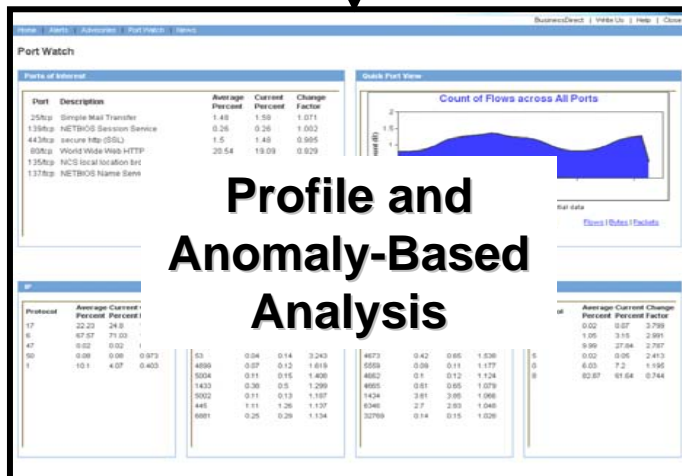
BusinessDirect | Write Us | Help | Close

Home Alerts Advanced Port Watch News

Port Watch

Ports of Interest

| Port | Description | Average Percent | Current Percent | Change Factor |
|---|---|---|---|---|
| 25/tcp | Simple Mail Transfer | 1.48 | 1.58 | 1.071 |
| 139/tcp | NETBIOS Session Service | 0.26 | 0.26 | 1.002 |
| 443/tcp | secure http (SSL) | 1.5 | 1.48 | 0.985 |
| 80/tcp | World Wide Web HTTP | 20.54 | 19.09 | 0.929 |
| 135/tcp | NCS local location bro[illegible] | | | |
| 137/tcp | NETBIOS Name Serv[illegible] | | | |

Quick Port View

Count of Flows across All Ports

Flows | Bytes | Packets

Profile and Anomaly-Based Analysis

IP

| Protocol | Average Percent | Current Percent | Change Factor |
|---|---|---|---|
| 17 | 22.23 | 24.9 | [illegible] |
| 6 | 67.57 | 71.03 | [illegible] |
| 47 | 0.02 | 0.02 | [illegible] |
| 50 | 0.08 | 0.08 | 0.973 |
| 1 | 10.1 | 4.07 | 0.403 |

| | | | |
|---|---|---|---|
| 53 | 0.04 | 0.14 | 3.243 |
| 4899 | 0.07 | 0.12 | 1.619 |
| 5004 | 0.11 | 0.15 | 1.408 |
| 1433 | 0.38 | 0.5 | 1.299 |
| 5002 | 0.11 | 0.13 | 1.187 |
| 445 | 1.11 | 1.26 | 1.137 |
| 6881 | 0.25 | 0.29 | 1.134 |

| | | | |
|---|---|---|---|
| 4673 | 0.42 | 0.65 | 1.536 |
| 5559 | 0.09 | 0.11 | 1.177 |
| 4662 | 0.1 | 0.12 | 1.124 |
| 4665 | 0.61 | 0.65 | 1.079 |
| 1434 | 3.61 | 3.85 | 1.066 |
| 6346 | 2.7 | 2.83 | 1.048 |
| 32769 | 0.14 | 0.15 | 1.026 |

| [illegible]ol | Average Percent | Current Percent | Change Factor |
|---|---|---|---|
| | 0.02 | 0.07 | 3.799 |
| | 1.05 | 3.15 | 2.991 |
| | 9.99 | 27.84 | 2.787 |
| 5 | 0.02 | 0.05 | 2.413 |
| 0 | 6.03 | 7.2 | 1.195 |
| 8 | 82.87 | 61.64 | 0.744 |